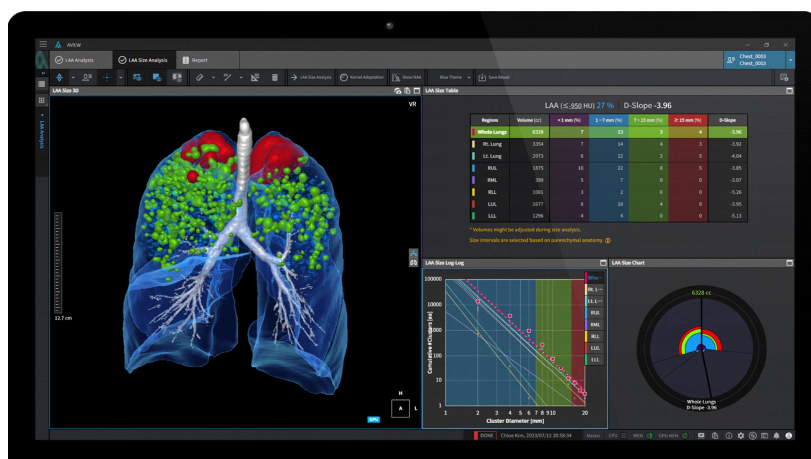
AVIEW

LAA Analysis
LAA Size Analysis
Report

Chest_0003
Chest_0003

LAA Size Analysis
Kernel Adaptation
Show FAA
Show Theme
Save Result

LAA Size 3D
VR

12.7 cm

H
A
L

LAA Size Table

LAA (≤-950 HU) 27 % D-Slope -3.96

| Regions | Volume (cc) | < 1 mm (%) | 1 ~ 7 mm (%) | 7 ~ 15 mm (%) | ≥ 15 mm (%) | D-Slope |
|---|---|---|---|---|---|---|
| Whole Lungs | 6328 | 7 | 13 | 3 | 4 | -3.96 |
| Rt. Lung | 3354 | 7 | 14 | 4 | 3 | -3.92 |
| Lt. Lung | 2973 | 6 | 12 | 2 | 5 | -4.04 |
| RUL | 1875 | 10 | 22 | 6 | 5 | -3.65 |
| RML | 389 | 5 | 7 | 0 | 0 | -3.07 |
| RLL | 1065 | 3 | 2 | 0 | 0 | -5.26 |
| LUL | 1677 | 8 | 18 | 4 | 9 | -3.95 |
| LLL | 1296 | 4 | 4 | 0 | 0 | -5.13 |

* Volumes might be adjusted during size analysis.
Size intervals are selected based on parenchymal anatomy.

LAA Size Log-Log

100000
10000
1000
100
10
1
Cumulative #Clusters (ea)
1 2 3 4 5 6 7 8 9 10 20
Cluster Diameter [mm]

Who
Rt. L
Lt. L
RUL
RML
RLL
LUL
LLL

LAA Size Chart

6328 cc

Whole Lungs
D-Slope -3.96

DONE
Chloe Kim, 2023/07/12 20:58:34
CPU
MEM
GPU-MEM